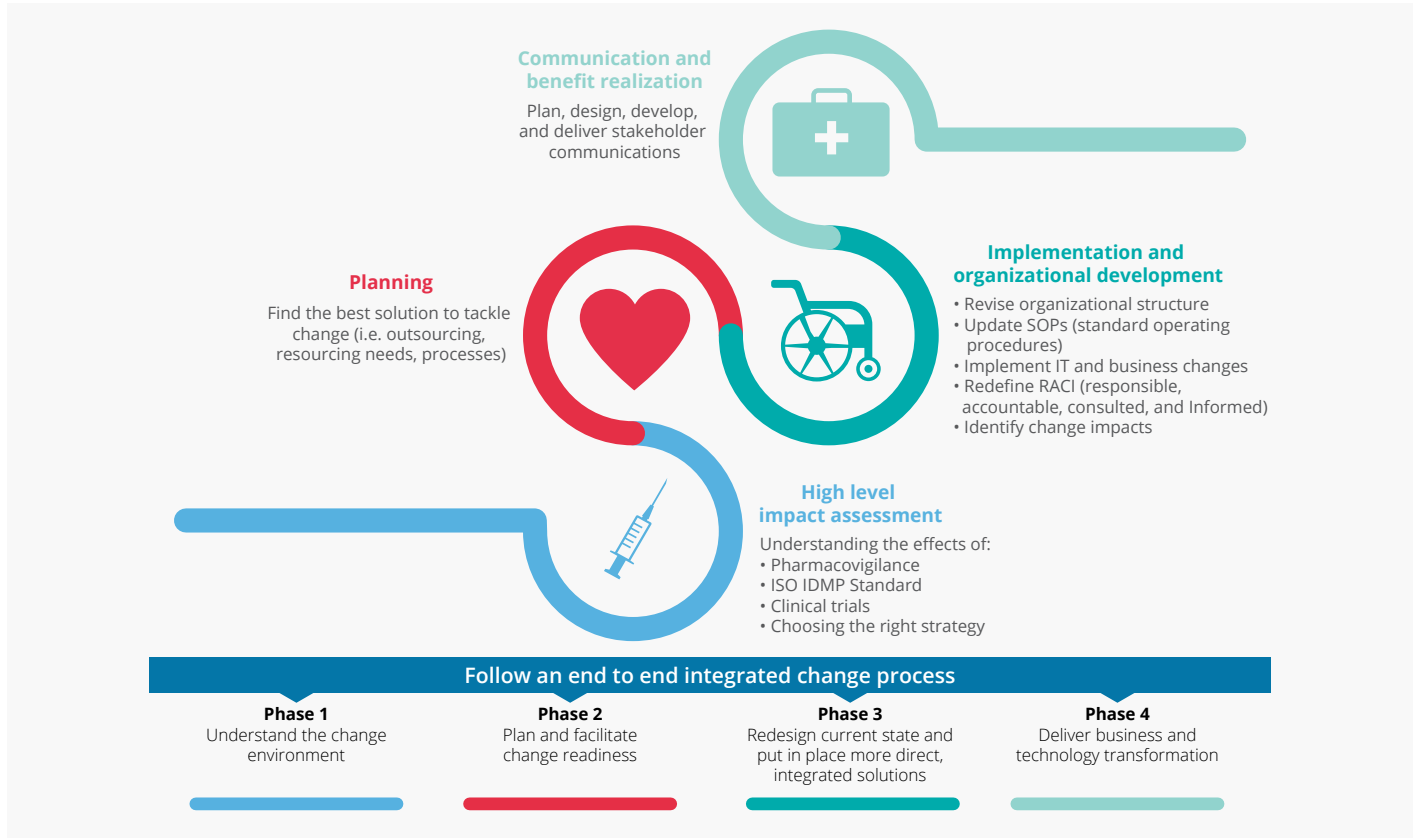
Communication and benefit realization

Plan, design, develop, and deliver stakeholder communications

Planning

Find the best solution to tackle change (i.e. outsourcing, resourcing needs, processes)

Implementation and organizational development

• Revise organizational structure
• Update SOPs (standard operating procedures)
• Implement IT and business changes
• Redefine RACI (responsible, accountable, consulted, and Informed)
• Identify change impacts

High level impact assessment

Understanding the effects of:
• Pharmacovigilance
• ISO IDMP Standard
• Clinical trials
• Choosing the right strategy

Follow an end to end integrated change process

Phase 1
Understand the change environment

Phase 2
Plan and facilitate change readiness

Phase 3
Redesign current state and put in place more direct, integrated solutions

Phase 4
Deliver business and technology transformation